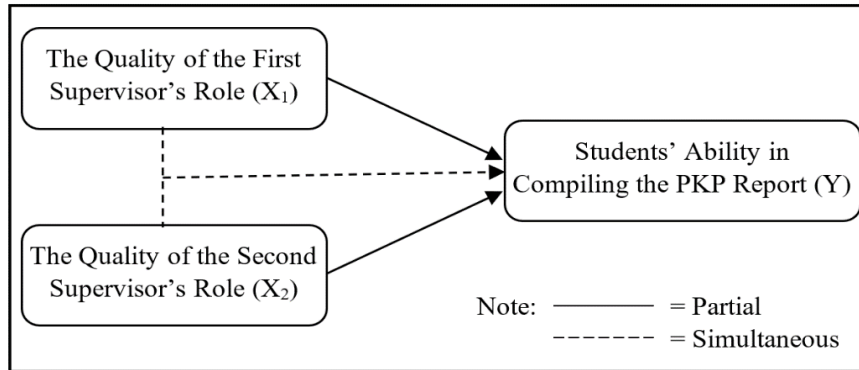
The Quality of the First Supervisor's Role ($X_1$)

Students' Ability in Compiling the PKP Report (Y)

The Quality of the Second Supervisor's Role ($X_2$)

Note: ——— = Partial
- - - - - - = Simultaneous